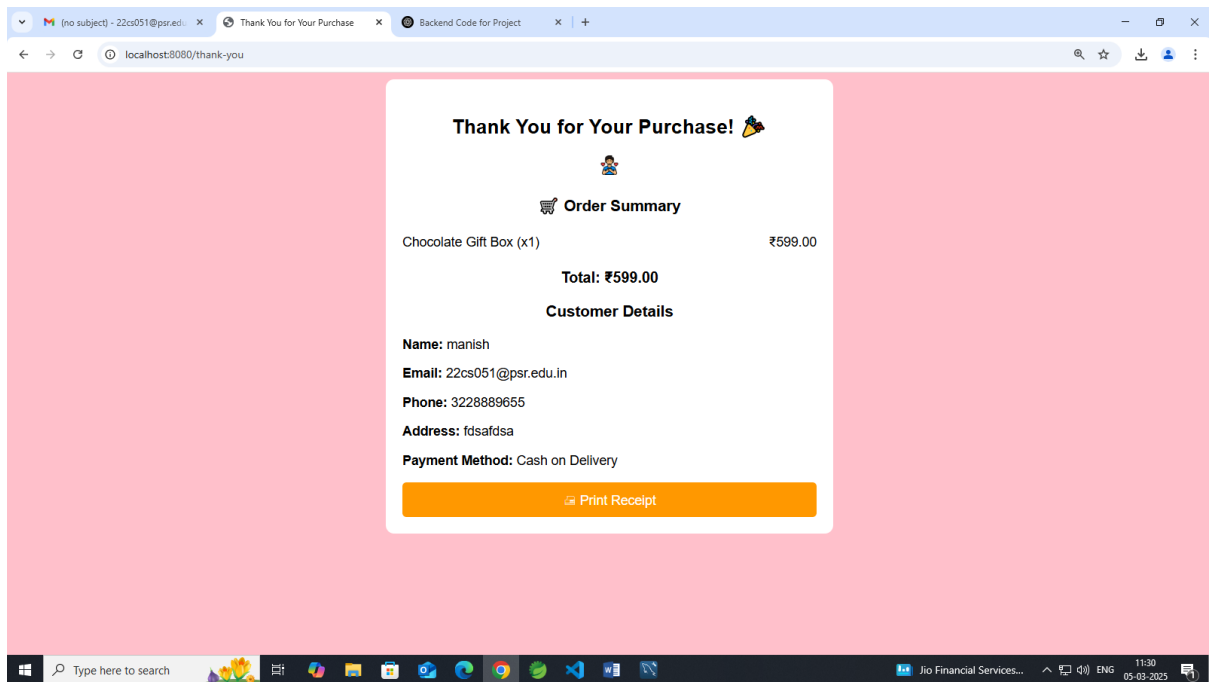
(no subject) - 22cs051@psr.edu ×
Thank You for Your Purchase ×
Backend Code for Project ×
+

localhost:8080/thank-you

Thank You for Your Purchase! 🎉

🙇

🛒 Order Summary

Chocolate Gift Box (x1) ₹599.00

Total: ₹599.00

Customer Details

Name: manish

Email: 22cs051@psr.edu.in

Phone: 3228889655

Address: fdsafdsa

Payment Method: Cash on Delivery

🖨 Print Receipt

Type here to search

Jio Financial Services...

ENG 11:30 05-03-2025